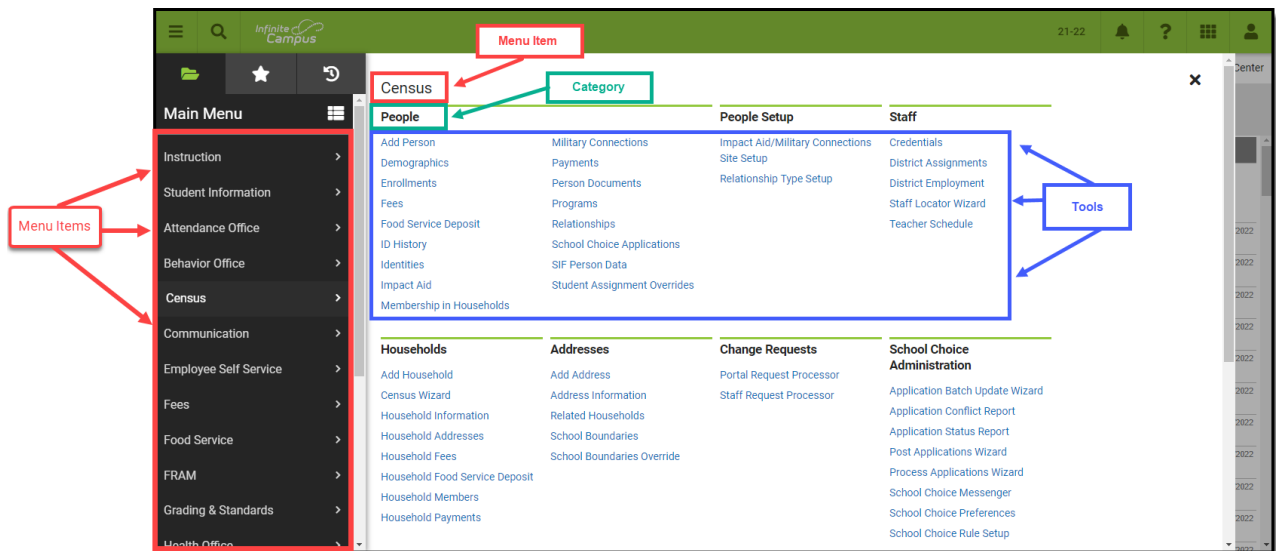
Infinite Campus

21-22

Main Menu

Menu Items

Instruction
Student Information
Attendance Office
Behavior Office
Census
Communication
Employee Self Service
Fees
Food Service
FRAM
Grading & Standards
Health Office

Menu Item

Census

Category

Center

People
Add Person
Demographics
Enrollments
Fees
Food Service Deposit
ID History
Identities
Impact Aid
Membership in Households

Military Connections
Payments
Person Documents
Programs
Relationships
School Choice Applications
SIF Person Data
Student Assignment Overrides

People Setup
Impact Aid/Military Connections Site Setup
Relationship Type Setup

Staff
Credentials
District Assignments
District Employment
Staff Locator Wizard
Teacher Schedule

Tools

Households
Add Household
Census Wizard
Household Information
Household Addresses
Household Fees
Household Food Service Deposit
Household Members
Household Payments

Addresses
Add Address
Address Information
Related Households
School Boundaries
School Boundaries Override

Change Requests
Portal Request Processor
Staff Request Processor

School Choice Administration
Application Batch Update Wizard
Application Conflict Report
Application Status Report
Post Applications Wizard
Process Applications Wizard
School Choice Messenger
School Choice Preferences
School Choice Rule Setup

2022
2022
2022
2022
2022
2022
2022
2022
2022
2022